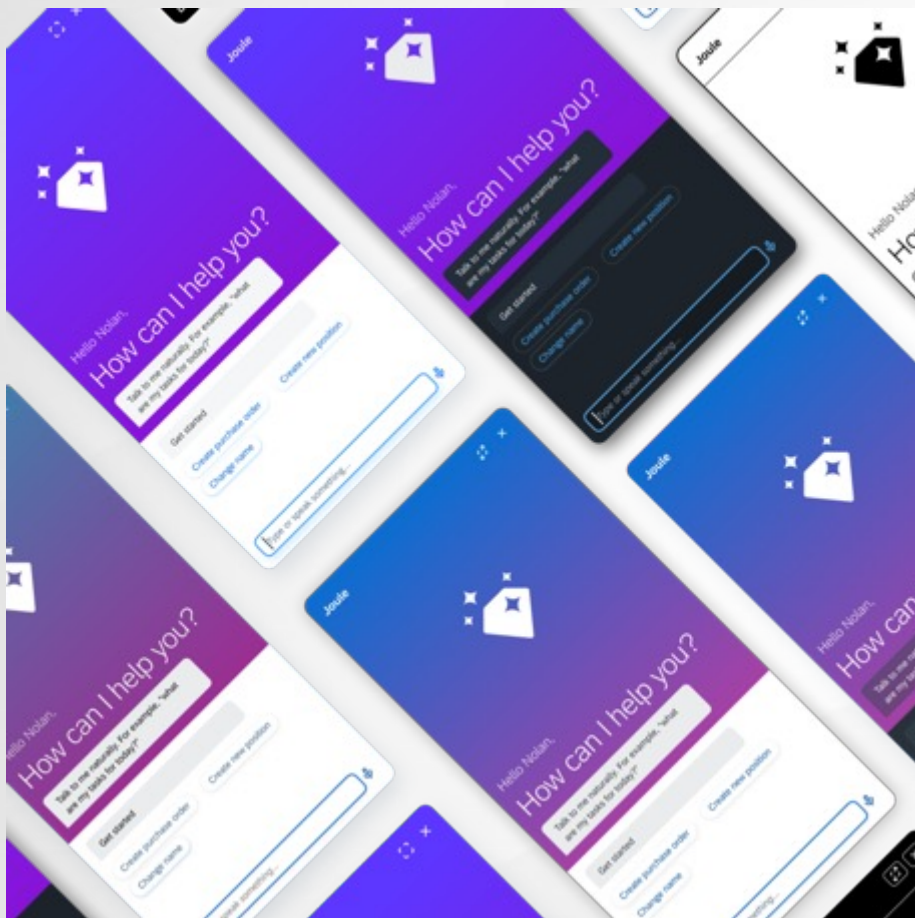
Hello Nolan,
How can I help you?
Talk to me naturally. For example, "what are my tasks for today?"
Get started
Create purchase order
Create new position
Change name
Type or speak something...

Joule
Hello Nolan,
How can I help you?
Talk to me naturally. For example, "what are my tasks for today?"
Get started
Create purchase order
Create new position
Change name
Type or speak something...

Joule
Hello Nolan,
How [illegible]

Hello Nolan,
How can I help you?
Talk to me naturally. For example, "what are my tasks for today?"
Get started
Create purchase order
Create new position
Change name
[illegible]peak something...

Joule
Hello Nolan,
How can I help you?
Talk to me naturally. For example, "what are my tasks for today?"
Get started
Create purchase order
Create new position
Change name
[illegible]something...

Joule
Hello Nolan,
How can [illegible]
Talk to me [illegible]